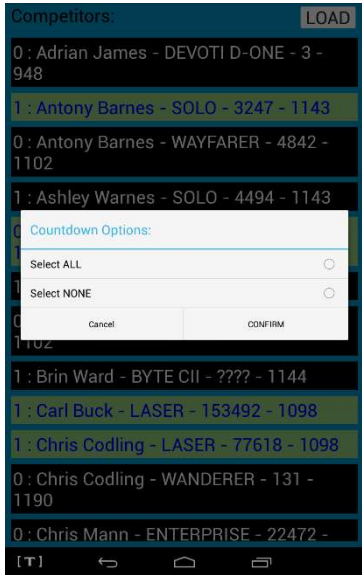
Competitors:

LOAD

0 : Adrian James - DEVOTI D-ONE - 3 - 948

1 : Antony Barnes - SOLO - 3247 - 1143

0 : Antony Barnes - WAYFARER - 4842 - 1102

1 : Ashley Warnes - SOLO - 4494 - 1143

Countdown Options:

Select ALL

Select NONE

Cancel

CONFIRM

1102

1 : Brin Ward - BYTE CII - ???? - 1144

1 : Carl Buck - LASER - 153492 - 1098

1 : Chris Codling - LASER - 77618 - 1098

0 : Chris Codling - WANDERER - 131 - 1190

0 : Chris Mann - ENTERPRISE - 22472 -

[T]